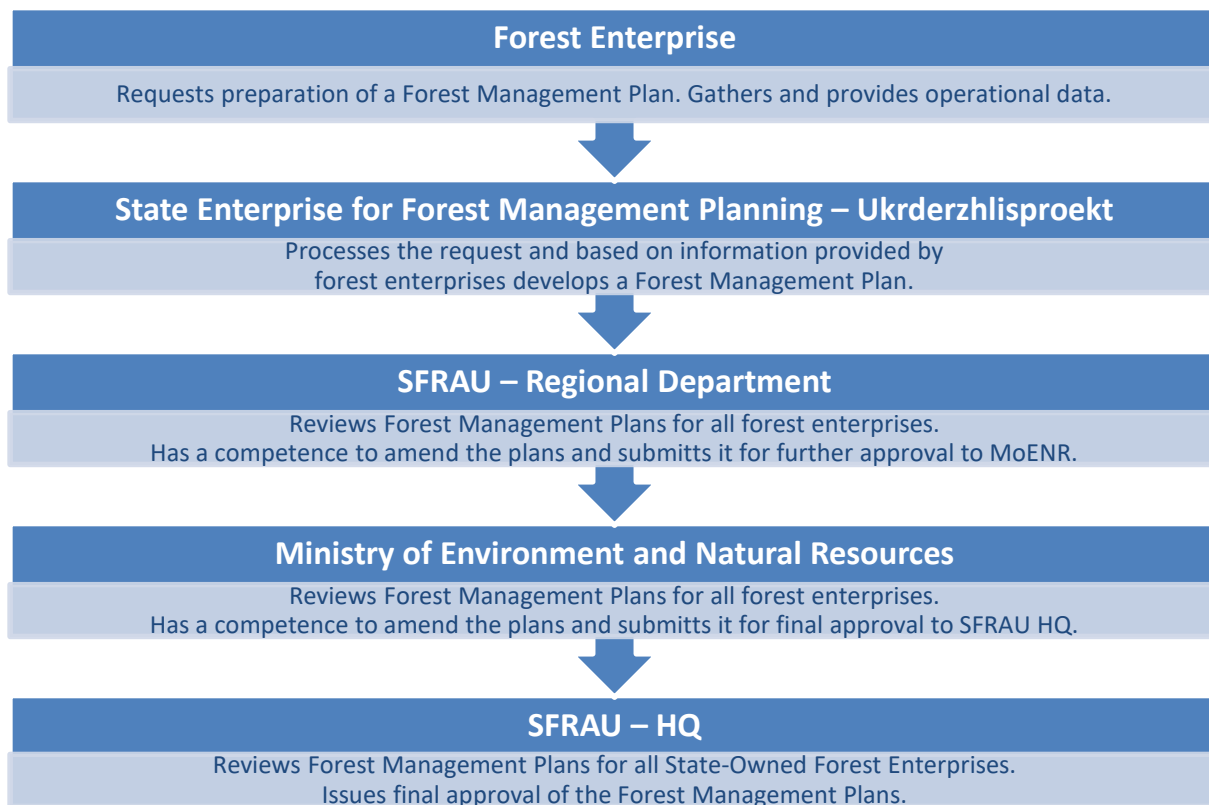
Forest Enterprise

Requests preparation of a Forest Management Plan. Gathers and provides operational data.

State Enterprise for Forest Management Planning – Ukrderzhlisproekt

Processes the request and based on information provided by forest enterprises develops a Forest Management Plan.

SFRAU – Regional Department

Reviews Forest Management Plans for all forest enterprises. Has a competence to amend the plans and submitts it for further approval to MoENR.

Ministry of Environment and Natural Resources

Reviews Forest Management Plans for all forest enterprises. Has a competence to amend the plans and submitts it for final approval to SFRAU HQ.

SFRAU – HQ

Reviews Forest Management Plans for all State-Owned Forest Enterprises. Issues final approval of the Forest Management Plans.